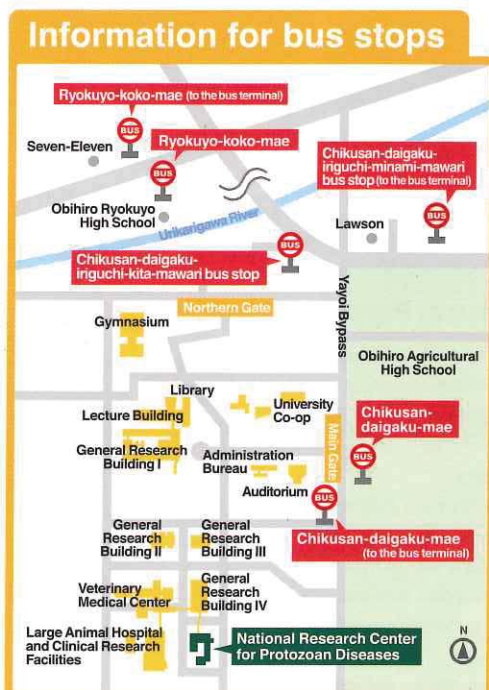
Information for bus stops

Ryokuyo-koko-mae (to the bus terminal)

BUS

Seven-Eleven

Ryokuyo-koko-mae

BUS

Chikusan-daigaku-iriguchi-minami-mawari bus stop (to the bus terminal)

Obihiro Ryokuyo High School

Urikarigawa River

Lawson

BUS

BUS

Chikusan-daigaku-iriguchi-kita-mawari bus stop

Yayoi Bypass

Northern Gate

Gymnasium

Obihiro Agricultural High School

Library

Lecture Building

University Co-op

Chikusan-daigaku-mae

Main Gate

General Research Building I

Administration Bureau

BUS

Auditorium

BUS

General Research Building II

General Research Building III

Chikusan-daigaku-mae (to the bus terminal)

Veterinary Medical Center

General Research Building IV

Large Animal Hospital and Clinical Research Facilities

National Research Center for Protozoan Diseases

N